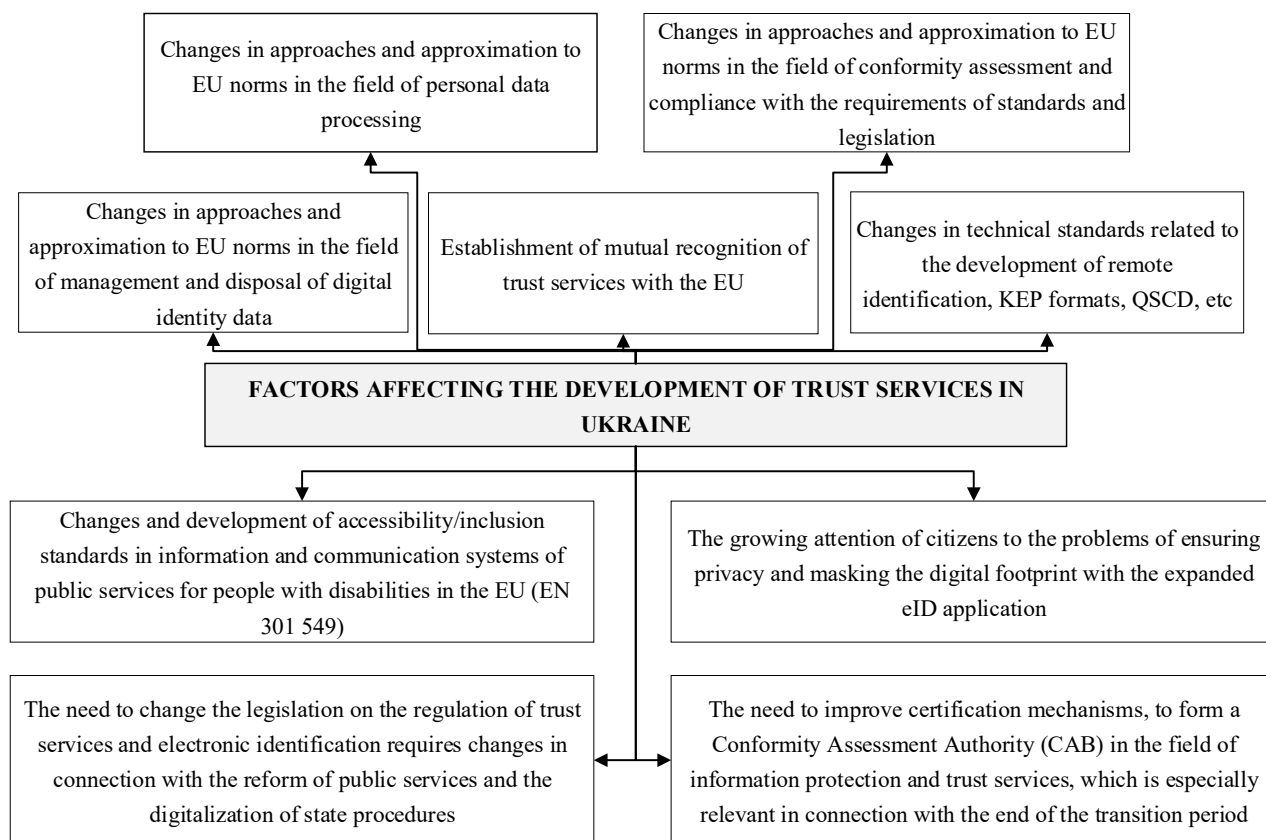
Changes in approaches and approximation to EU norms in the field of personal data processing

Changes in approaches and approximation to EU norms in the field of conformity assessment and compliance with the requirements of standards and legislation

Changes in approaches and approximation to EU norms in the field of management and disposal of digital identity data

Establishment of mutual recognition of trust services with the EU

Changes in technical standards related to the development of remote identification, KEP formats, QSCD, etc

FACTORS AFFECTING THE DEVELOPMENT OF TRUST SERVICES IN UKRAINE

Changes and development of accessibility/inclusion standards in information and communication systems of public services for people with disabilities in the EU (EN 301 549)

The growing attention of citizens to the problems of ensuring privacy and masking the digital footprint with the expanded eID application

The need to change the legislation on the regulation of trust services and electronic identification requires changes in connection with the reform of public services and the digitalization of state procedures

The need to improve certification mechanisms, to form a Conformity Assessment Authority (CAB) in the field of information protection and trust services, which is especially relevant in connection with the end of the transition period